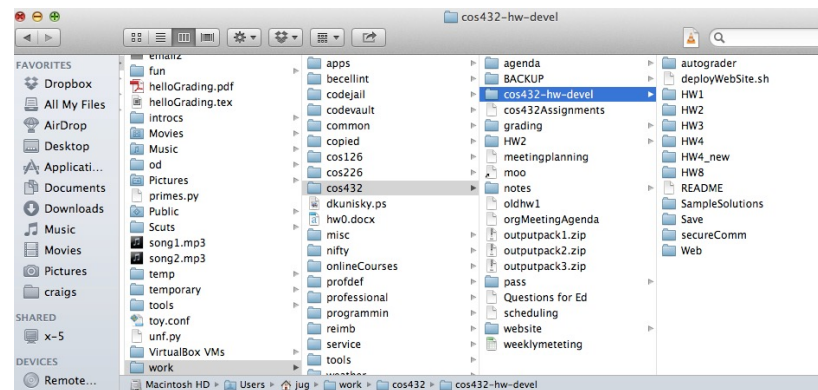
cos432-hw-devel

FAVORITES
Dropbox
All My Files
AirDrop
Desktop
Applicati...
Documents
Downloads
Music
Movies
Pictures
craigs

SHARED
x-5

DEVICES
Remote...

emailz
fun
helloGrading.pdf
helloGrading.tex
introcs
Movies
Music
od
Pictures
primes.py
Public
Scuts
song1.mp3
song2.mp3
temp
temporary
tools
toy.conf
unf.py
VirtualBox VMs
work

apps
becellint
codejail
codevault
common
copied
cos126
cos226
cos432
dkunisky.ps
hw0.docx
misc
nifty
onlineCourses
profdef
professional
programmin
reimb
service
tools
weather

agenda
BACKUP
cos432-hw-devel
cos432Assignments
grading
HW2
meetingplanning
moo
notes
oldhw1
orgMeetingAgenda
outputpack1.zip
outputpack2.zip
outputpack3.zip
pass
Questions for Ed
scheduling
website
weeklymeteting

autograder
deployWebSite.sh
HW1
HW2
HW3
HW4
HW4_new
HW8
README
SampleSolutions
Save
secureComm
Web

Macintosh HD ▸ Users ▸ jug ▸ work ▸ cos432 ▸ cos432-hw-devel